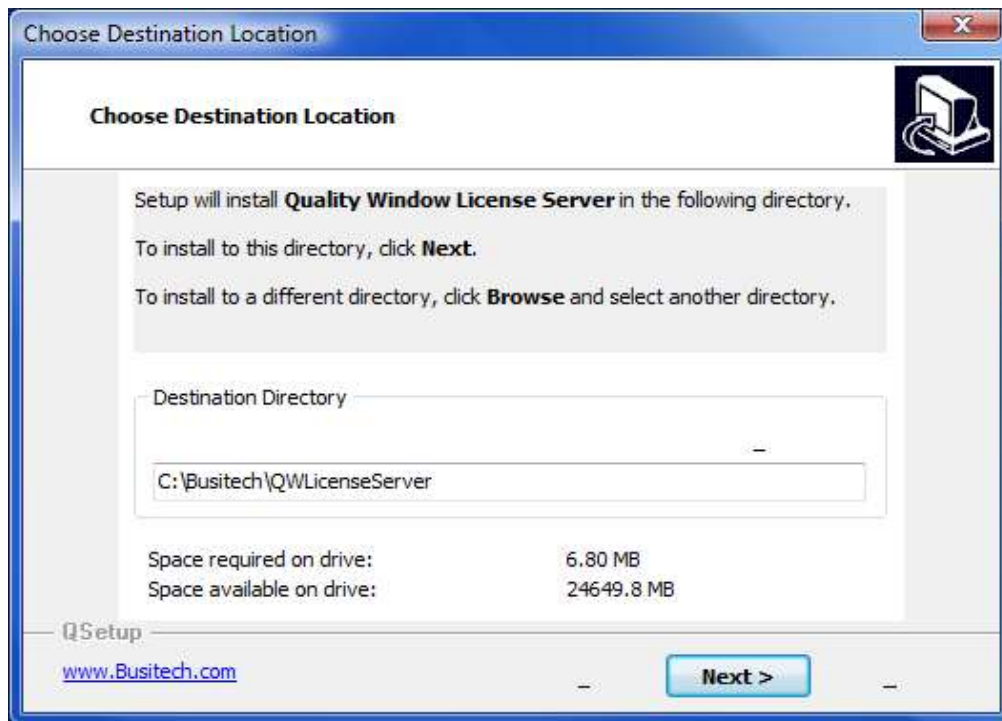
Choose Destination Location

Choose Destination Location

Setup will install **Quality Window License Server** in the following directory.

To install to this directory, click **Next**.

To install to a different directory, click **Browse** and select another directory.

Destination Directory

C:\Busitech\QWLicenseServer

Space required on drive: 6.80 MB
Space available on drive: 24649.8 MB

QSetup

www.Busitech.com

Next >